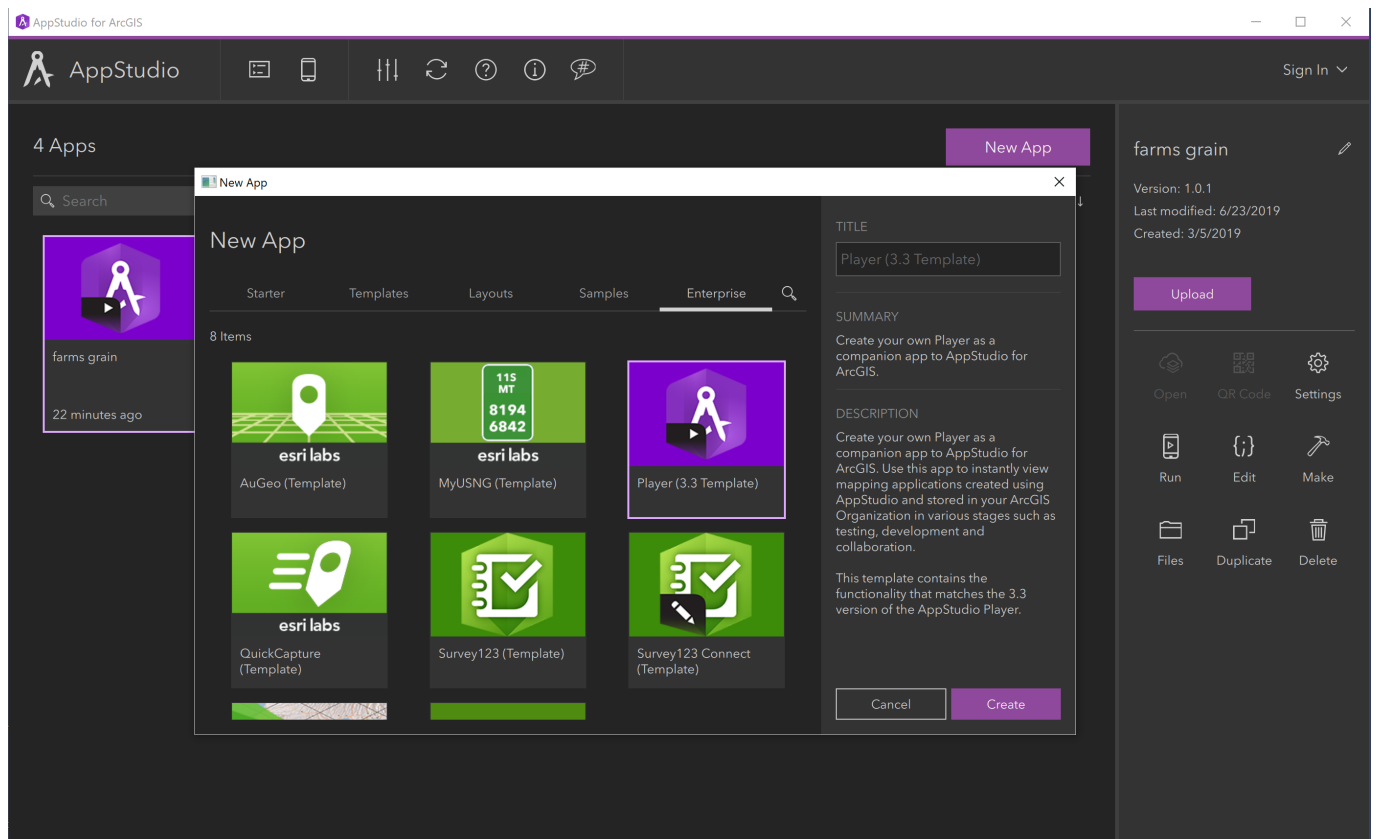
AppStudio for ArcGIS

AppStudio

Sign In

4 Apps

New App

Search

farms grain

22 minutes ago

New App

New App

Starter Templates Layouts Samples Enterprise

8 Items

esri labs
AuGeo (Template)

11S MT 8194 6842
esri labs
MyUSNG (Template)

Player (3.3 Template)

esri labs
QuickCapture (Template)

Survey123 (Template)

Survey123 Connect (Template)

TITLE

Player (3.3 Template)

SUMMARY

Create your own Player as a companion app to AppStudio for ArcGIS.

DESCRIPTION

Create your own Player as a companion app to AppStudio for ArcGIS. Use this app to instantly view mapping applications created using AppStudio and stored in your ArcGIS Organization in various stages such as testing, development and collaboration.

This template contains the functionality that matches the 3.3 version of the AppStudio Player.

Cancel Create

farms grain

Version: 1.0.1
Last modified: 6/23/2019
Created: 3/5/2019

Upload

Open QR Code Settings

Run Edit Make

Files Duplicate Delete